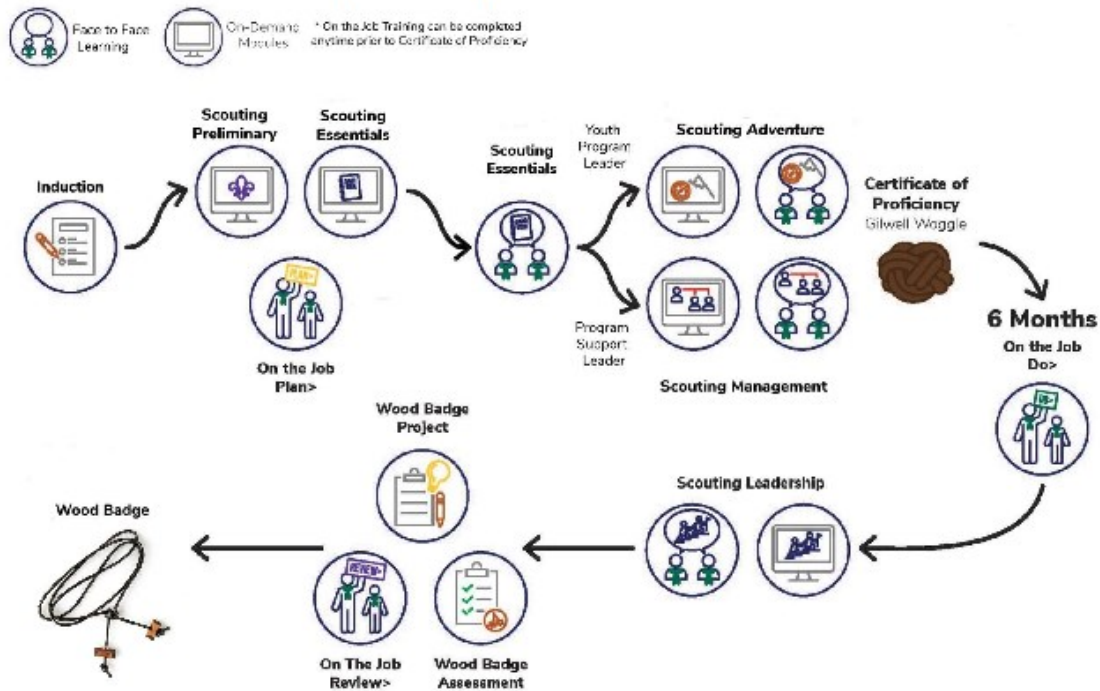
Face to Face Learning

On-Demand Modules

* On the Job Training can be completed anytime prior to Certificate of Proficiency

Induction

Scouting Preliminary

Scouting Essentials

PLAN>

On the Job Plan>

Scouting Essentials

Youth Program Leader

Program Support Leader

Scouting Adventure

Scouting Management

Certificate of Proficiency

Gilwell Woggle

6 Months

On the Job Do>

DO>

Scouting Leadership

Wood Badge Project

REVIEW>

On The Job Review>

Wood Badge Assessment

Wood Badge